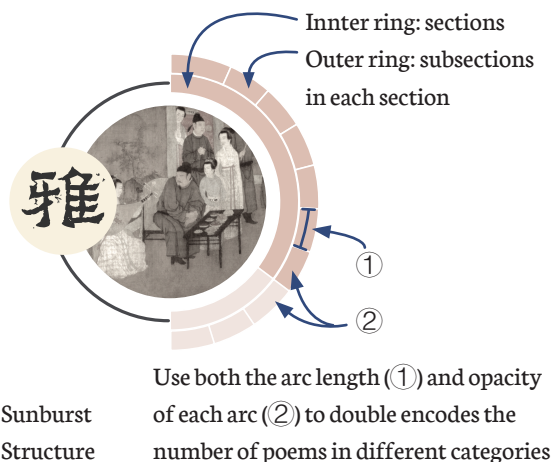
Innter ring: sections
Outer ring: subsections in each section

雅

①

②

Sunburst Structure

Use both the arc length (①) and opacity of each arc (②) to double encodes the number of poems in different categories